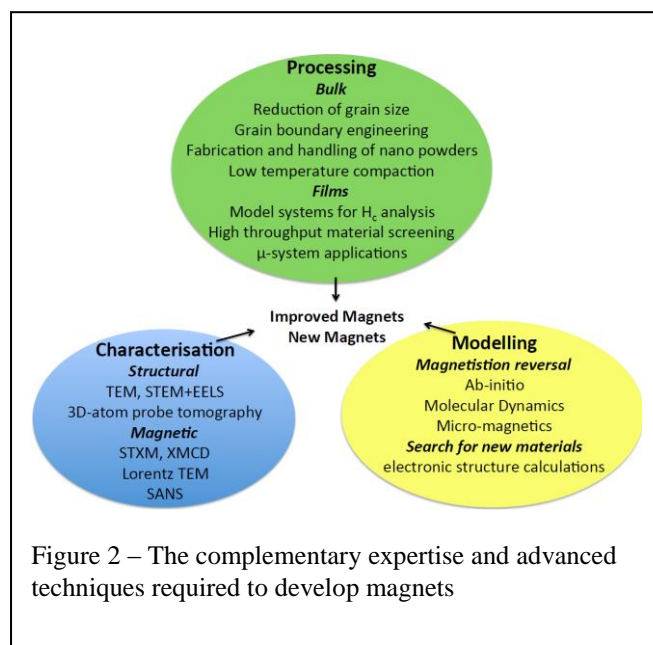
Processing
Bulk
Reduction of grain size
Grain boundary engineering
Fabrication and handling of nano powders
Low temperature compaction
Films
Model systems for $H_c$ analysis
High throughput material screening
μ-system applications

Improved Magnets
New Magnets

Characterisation
Structural
TEM, STEM+EELS
3D-atom probe tomography
Magnetic
STXM, XMCD
Lorentz TEM
SANS

Modelling
Magnetistion reversal
Ab-initio
Molecular Dynamics
Micro-magnetics
Search for new materials
electronic structure calculations

Figure 2 – The complementary expertise and advanced techniques required to develop magnets